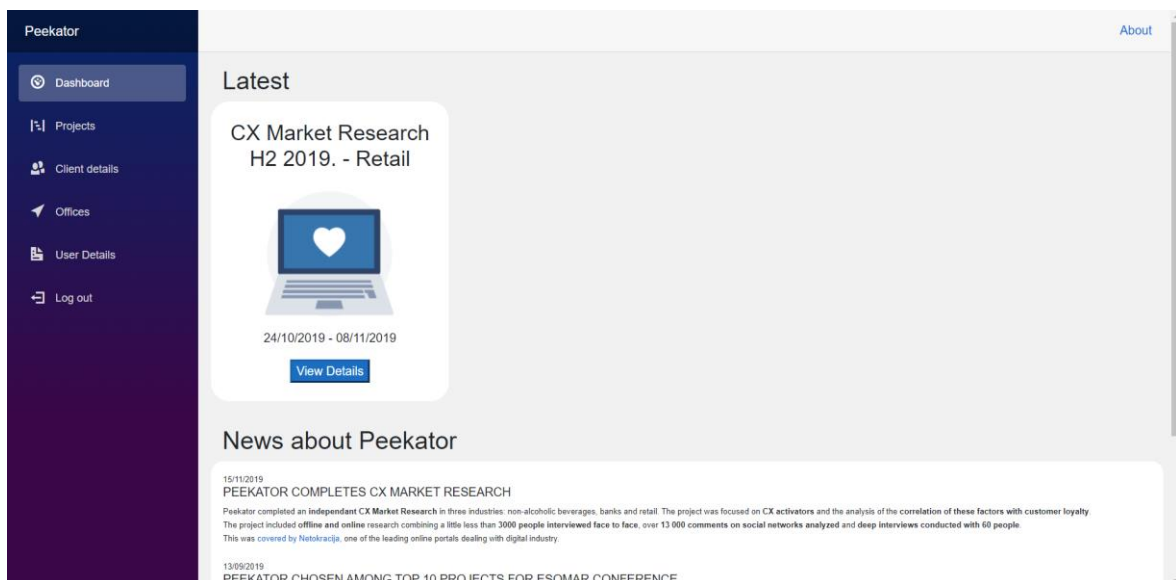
Peekator

Dashboard

Projects

Client details

Offices

User Details

Log out

About

Latest

CX Market Research H2 2019. - Retail

24/10/2019 - 08/11/2019

View Details

News about Peekator

15/11/2019
PEEKATOR COMPLETES CX MARKET RESEARCH

Peekator completed an independant CX Market Research in three industries: non-alcoholic beverages, banks and retail. The project was focused on CX activators and the analysis of the correlation of these factors with customer loyalty. The project included offline and online research combining a little less than 3000 people interviewed face to face, over 13 000 comments on social networks analyzed and deep interviews conducted with 60 people. This was covered by Netokracija, one of the leading online portals dealing with digital industry.

13/09/2019
PEEKATOR CHOSEN AMONG TOP 10 PROJECTS FOR ESOMAR CONFERENCE